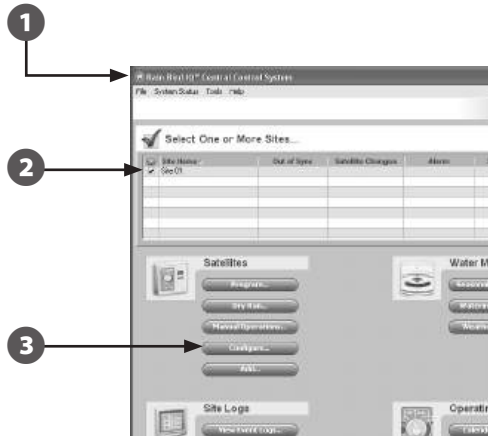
1

Rain Bird IQ™ Central Control System

File System Status Tools Help

Select One or More Sites...

2

| | Site Name | Out of Sync | Satellite Changes | Alarm |
|---|---|---|---|---|
| ✔ | Site 01 | | | |

Satellites

Programs...

Dry Run...

Manual Operations...

Configure...

Add...

3

Water M

Site Logs

View Event Logs...

Operatin